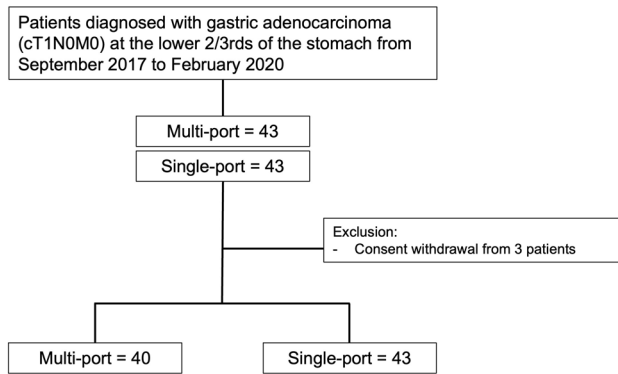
Patients diagnosed with gastric adenocarcinoma (cT1N0M0) at the lower 2/3rds of the stomach from September 2017 to February 2020

Multi-port = 43

Single-port = 43

Exclusion:
- Consent withdrawal from 3 patients

Multi-port = 40

Single-port = 43